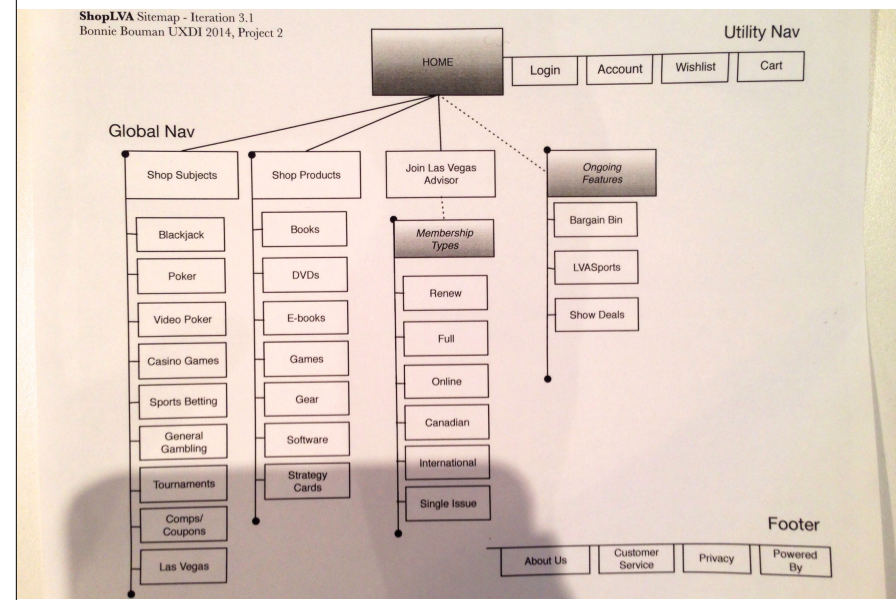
**ShopLVA** Sitemap - Iteration 3.1
Bonnie Bouman UXDI 2014, Project 2

Utility Nav

HOME

Login
Account
Wishlist
Cart

Global Nav

Shop Subjects
Blackjack
Poker
Video Poker
Casino Games
Sports Betting
General Gambling
Tournaments
Comps/ Coupons
Las Vegas

Shop Products
Books
DVDs
E-books
Games
Gear
Software
Strategy Cards

Join Las Vegas Advisor
Membership Types
Renew
Full
Online
Canadian
International
Single Issue

Ongoing Features
Bargain Bin
LVASports
Show Deals

Footer

About Us
Customer Service
Privacy
Powered By